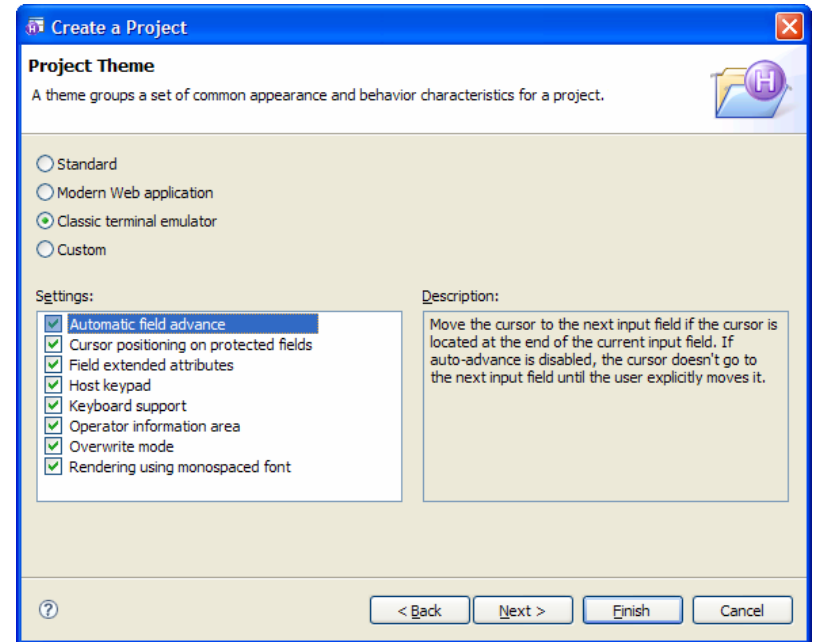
Create a Project

Project Theme

A theme groups a set of common appearance and behavior characteristics for a project.

Standard

Modern Web application

Classic terminal emulator

Custom

Settings:

Automatic field advance

Cursor positioning on protected fields

Field extended attributes

Host keypad

Keyboard support

Operator information area

Overwrite mode

Rendering using monospaced font

Description:

Move the cursor to the next input field if the cursor is located at the end of the current input field. If auto-advance is disabled, the cursor doesn't go to the next input field until the user explicitly moves it.

?

< Back

Next >

Finish

Cancel